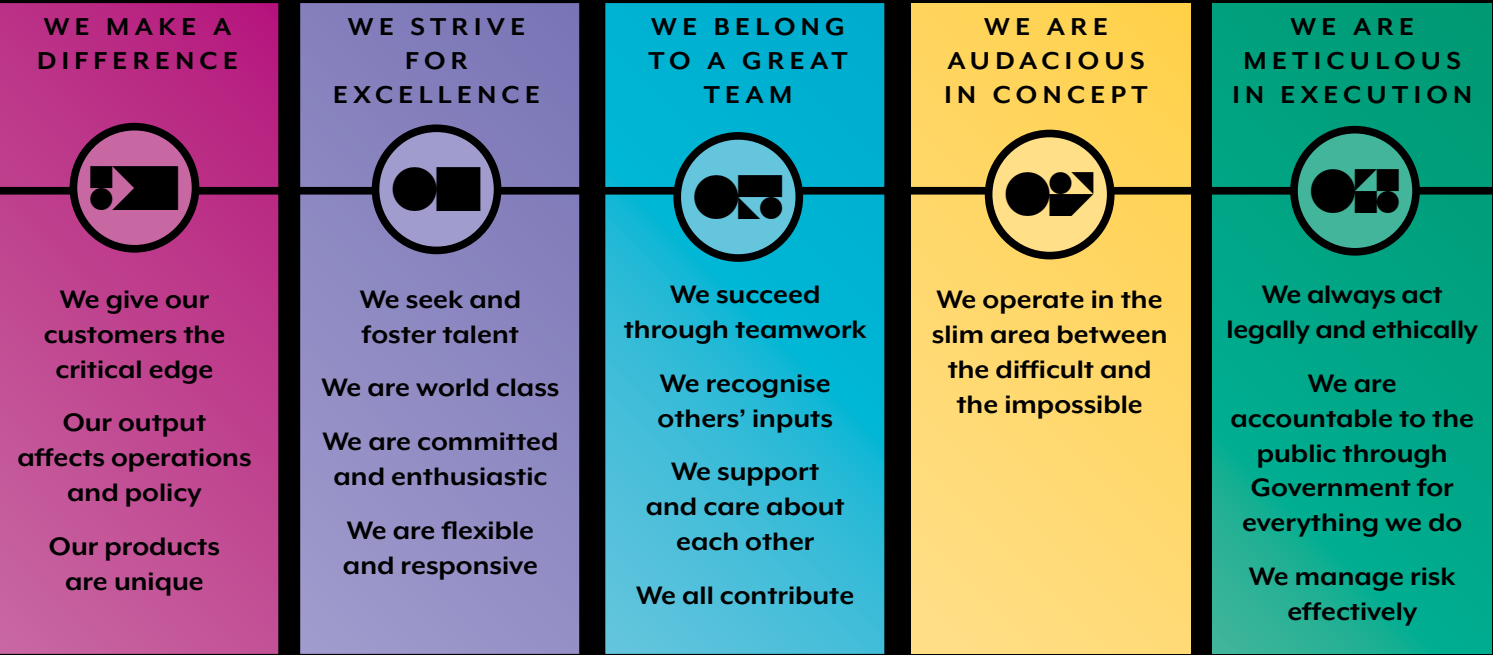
WE MAKE A DIFFERENCE

We give our customers the critical edge

Our output affects operations and policy

Our products are unique

WE STRIVE FOR EXCELLENCE

We seek and foster talent

We are world class

We are committed and enthusiastic

We are flexible and responsive

WE BELONG TO A GREAT TEAM

We succeed through teamwork

We recognise others' inputs

We support and care about each other

We all contribute

WE ARE AUDACIOUS IN CONCEPT

We operate in the slim area between the difficult and the impossible

WE ARE METICULOUS IN EXECUTION

We always act legally and ethically

We are accountable to the public through Government for everything we do

We manage risk effectively